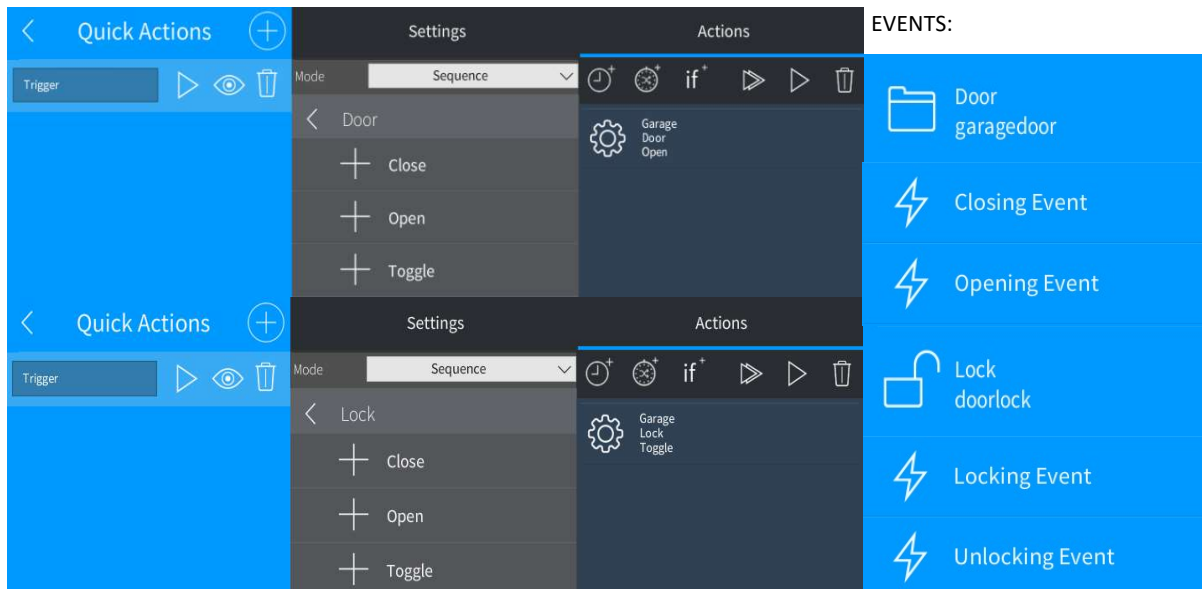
Quick Actions

Trigger

Settings

Mode Sequence

Door

Close

Open

Toggle

Actions

if

Garage
Door
Open

Quick Actions

Trigger

Settings

Mode Sequence

Lock

Close

Open

Toggle

Actions

if

Garage
Lock
Toggle

EVENTS:

Door
garagedoor

Closing Event

Opening Event

Lock
doorlock

Locking Event

Unlocking Event